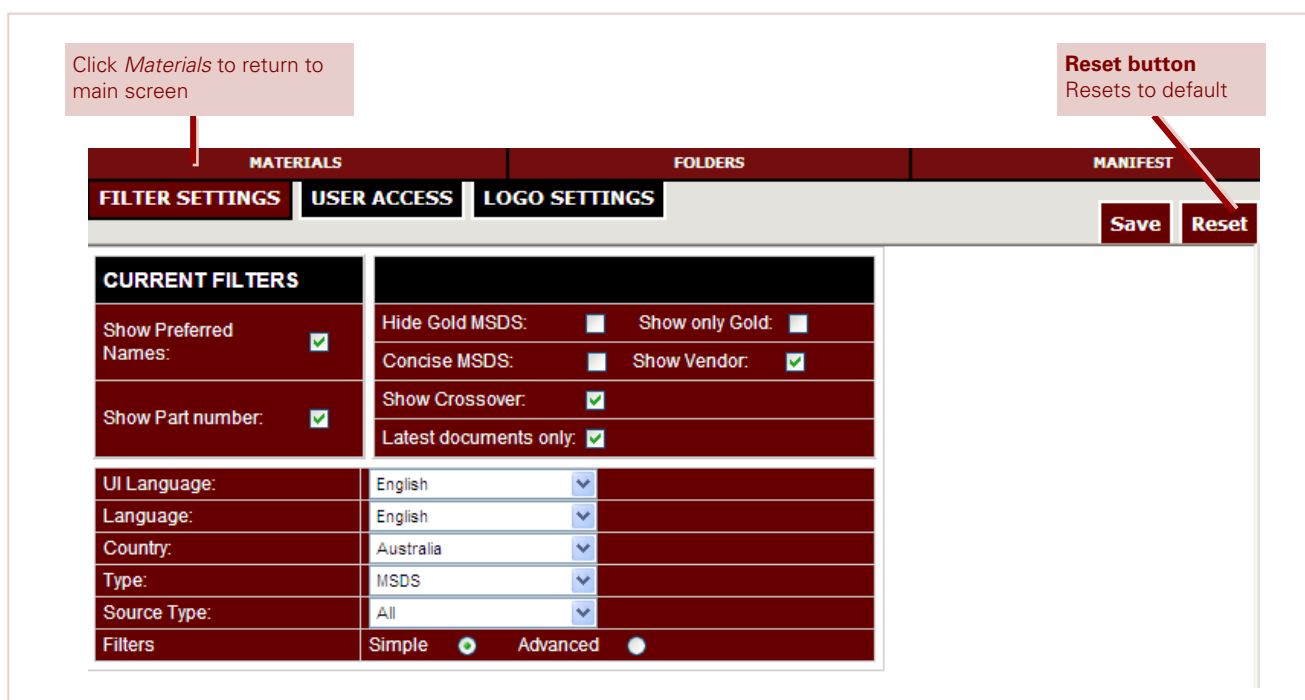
Click *Materials* to return to main screen

**Reset button**
Resets to default

MATERIALS FOLDERS MANIFEST

FILTER SETTINGS USER ACCESS LOGO SETTINGS

Save Reset

CURRENT FILTERS

Show Preferred Names:

Show Part number:

Hide Gold MSDS: Show only Gold:

Concise MSDS: Show Vendor:

Show Crossover:

Latest documents only:

| | |
|---|---|
| UI Language: | English |
| Language: | English |
| Country: | Australia |
| Type: | MSDS |
| Source Type: | All |
| Filters | Simple Advanced |